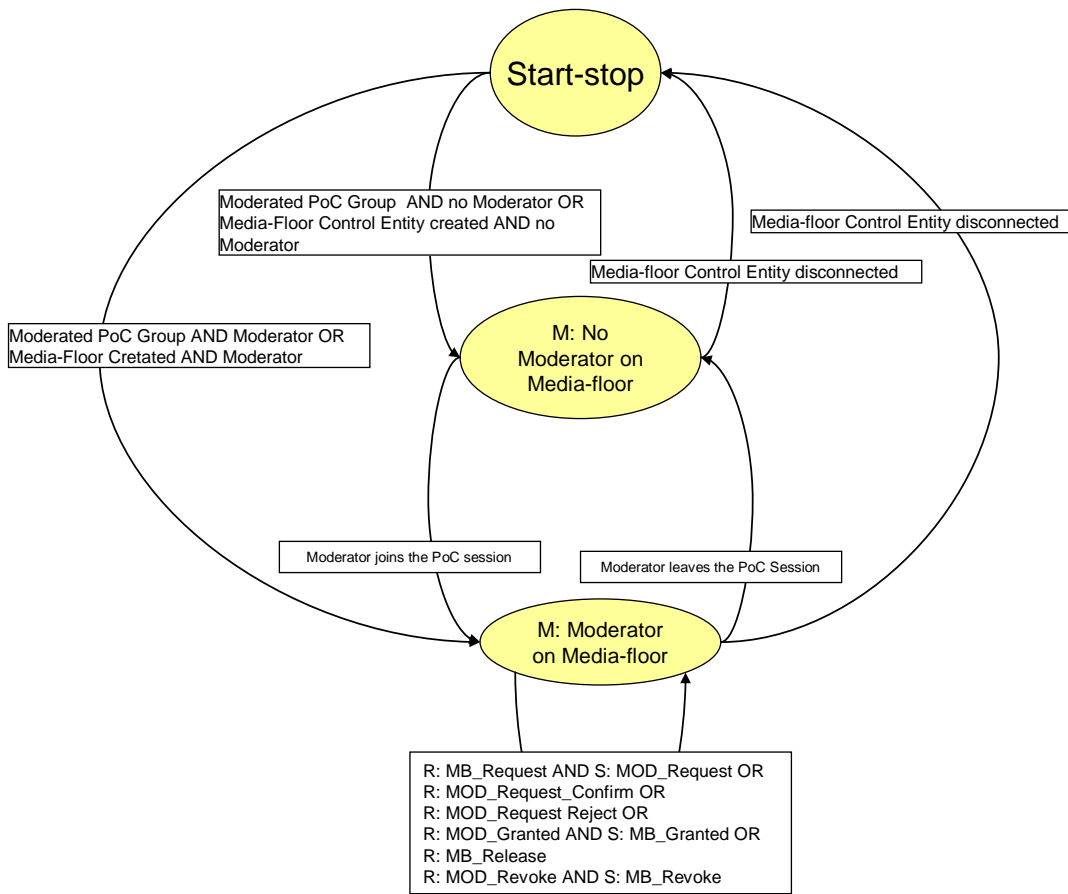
Start-stop

Moderated PoC Group AND no Moderator OR Media-Floor Control Entity created AND no Moderator

Media-floor Control Entity disconnected

Media-floor Control Entity disconnected

Moderated PoC Group AND Moderator OR Media-Floor Cretated AND Moderator

M: No Moderator on Media-floor

Moderator joins the PoC session

Moderator leaves the PoC Session

M: Moderator on Media-floor

R: MB_Request AND S: MOD_Request OR
R: MOD_Request_Confirm OR
R: MOD_Request Reject OR
R: MOD_Granted AND S: MB_Granted OR
R: MB_Release
R: MOD_Revoke AND S: MB_Revoke